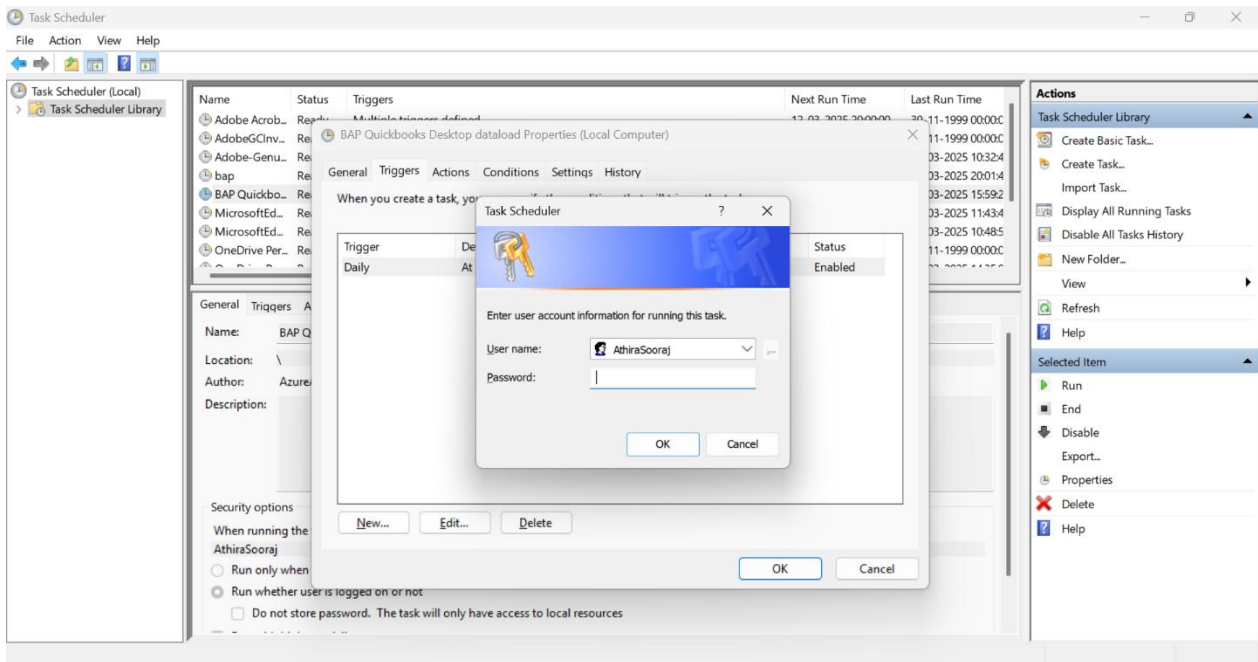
Task Scheduler
File Action View Help

Task Scheduler (Local)
Task Scheduler Library

| Name | Status | Triggers | Next Run Time | Last Run Time |
|---|---|---|---|---|
| Adobe Acrob... | Ready | Multiple triggers defined | 12-03-2025 20:00:00 | 30-11-1999 00:00:0 |
| AdobeGCInv... | Re | | | 11-1999 00:00:0 |
| Adobe-Genu... | Re | | | 03-2025 10:32:4 |
| bap | Re | | | 03-2025 20:01:4 |
| BAP Quickbo... | Re | | | 03-2025 15:59:2 |
| MicrosoftEd... | Re | | | 03-2025 11:43:4 |
| MicrosoftEd... | Re | | | 03-2025 10:48:5 |
| OneDrive Per... | Re | | | 11-1999 00:00:0 |

General Triggers A
Name: BAP Q
Location: \
Author: Azure
Description:

Security options
When running the
AthiraSooraj
Run only when
Run whether user is logged on or not
Do not store password. The task will only have access to local resources

BAP Quickbooks Desktop dataload Properties (Local Computer)
General Triggers Actions Conditions Settings History
When you create a task, yo

| Trigger | De | Status |
|---|---|---|
| Daily | At | Enabled |

New... Edit... Delete
OK Cancel

Task Scheduler ? ✕
Enter user account information for running this task.
User name: AthiraSooraj
Password:
OK Cancel

Actions
Task Scheduler Library
Create Basic Task...
Create Task...
Import Task...
Display All Running Tasks
Disable All Tasks History
New Folder...
View
Refresh
Help
Selected Item
Run
End
Disable
Export...
Properties
Delete
Help